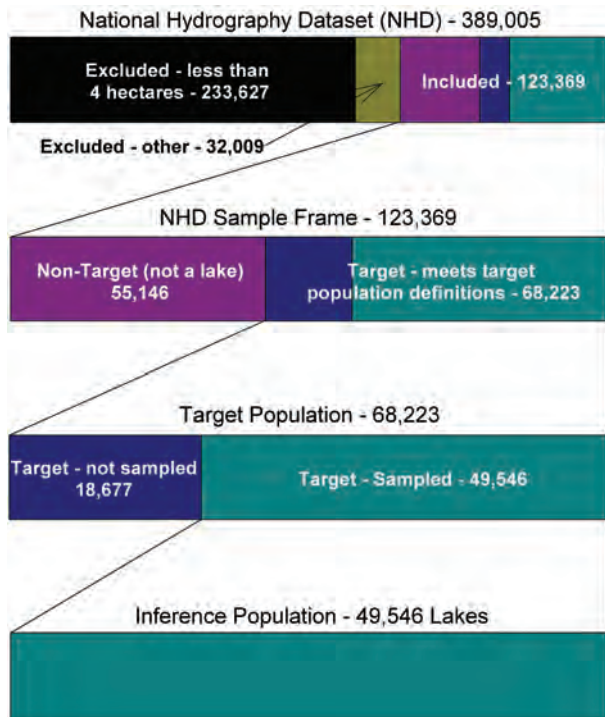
National Hydrography Dataset (NHD) - 389,005

Excluded - less than 4 hectares - 233,627

Included - 123,369

Excluded - other - 32,009

NHD Sample Frame - 123,369

Non-Target (not a lake) 55,146

Target - meets target population definitions - 68,223

Target Population - 68,223

Target - not sampled 18,677

Target - Sampled - 49,546

Inference Population - 49,546 Lakes